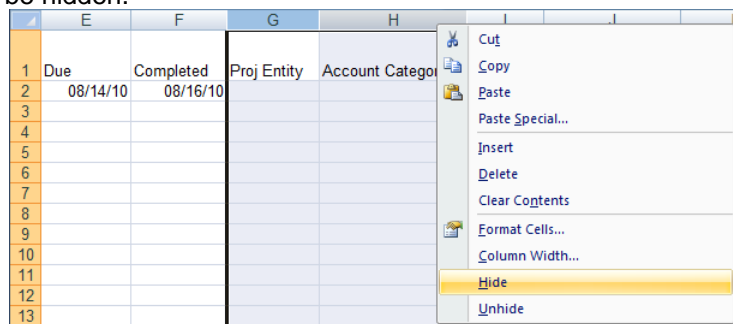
be hidden.

| | E | F | G | H | I | J |
|---|---|---|---|---|---|---|
| 1 | Due | Completed | Proj Entity | Account Categor | | |
| 2 | 08/14/10 | 08/16/10 | | | | |
| 3 | | | | | | |
| 4 | | | | | | |
| 5 | | | | | | |
| 6 | | | | | | |
| 7 | | | | | | |
| 8 | | | | | | |
| 9 | | | | | | |
| 10 | | | | | | |
| 11 | | | | | | |
| 12 | | | | | | |
| 13 | | | | | | |

Cut
Copy
Paste
Paste Special...
Insert
Delete
Clear Contents
Format Cells...
Column Width...
Hide
Unhide